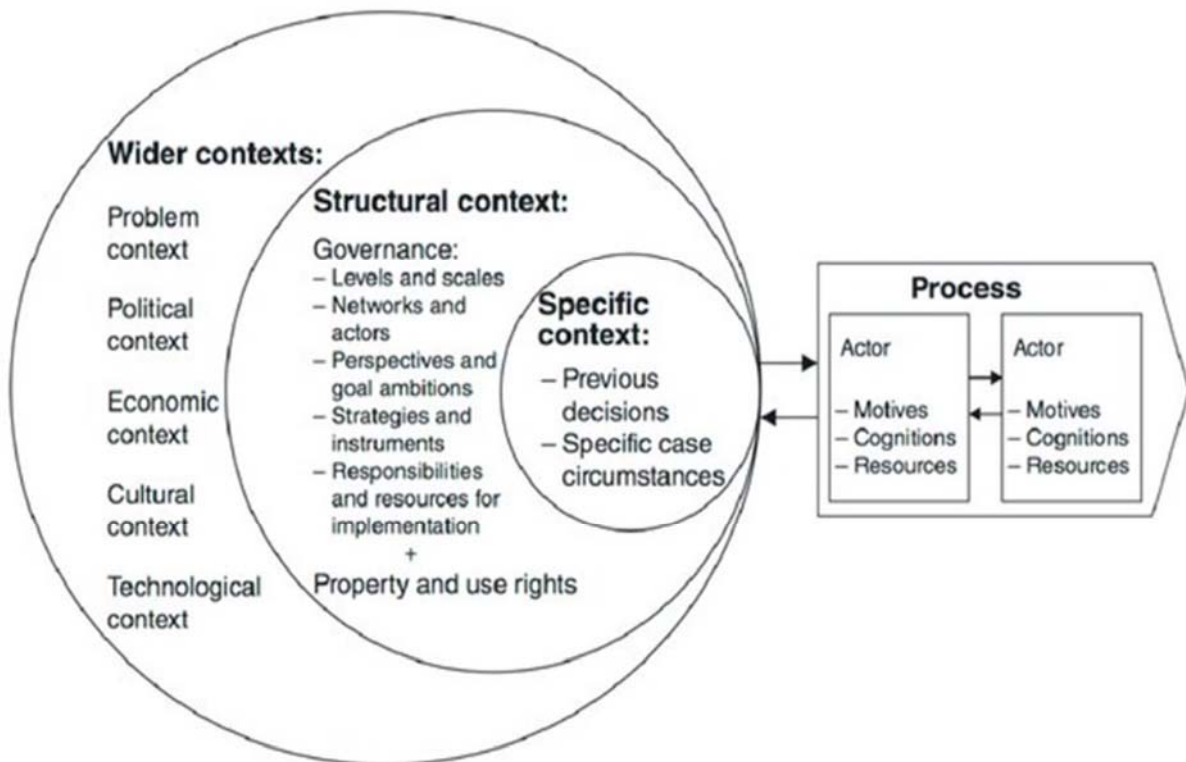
Wider contexts:

Problem context

Political context

Economic context

Cultural context

Technological context

Structural context:

Governance:
– Levels and scales
– Networks and actors
– Perspectives and goal ambitions
– Strategies and instruments
– Responsibilities and resources for implementation
+
Property and use rights

Specific context:
– Previous decisions
– Specific case circumstances

Process

Actor
– Motives
– Cognitions
– Resources

Actor
– Motives
– Cognitions
– Resources